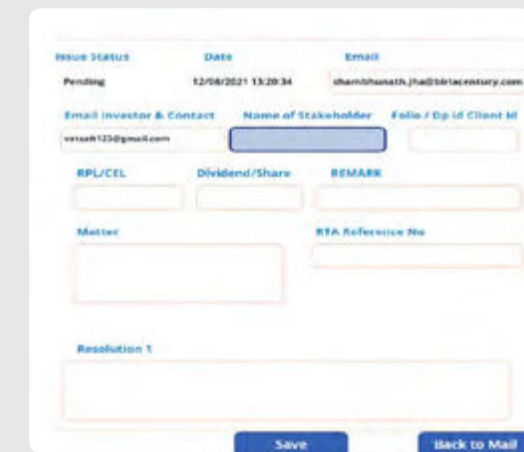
Issue Status
Date
Email
Pending
12/08/2021 13:20:34
shambhunath.jha@birlacentury.com
Email investor & Contact
Name of Stakeholder
Folio / Dp id Client Id
vatsalt123@gmail.com
RPL/CEL
Dividend/Share
REMARK
Matter
RTA Reference No
Resolution 1
Save
Back to Mail